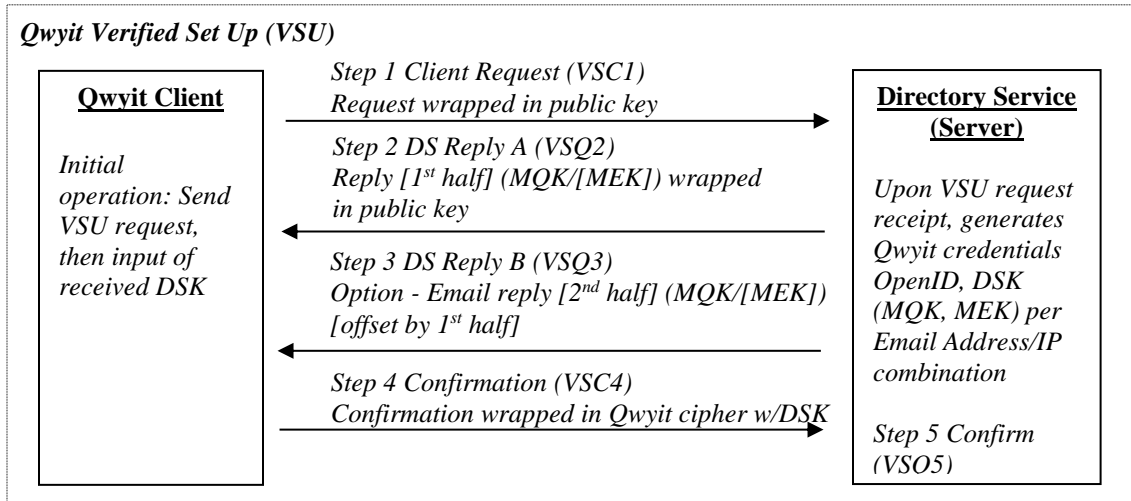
Qwyit Verified Set Up (VSU)

Qwyit Client

Initial operation: Send VSU request, then input of received DSK

Step 1 Client Request (VSC1)
Request wrapped in public key

Step 2 DS Reply A (VSQ2)
Reply [1$^{st}$ half] (MQK/[MEK]) wrapped in public key

Step 3 DS Reply B (VSQ3)
Option - Email reply [2$^{nd}$ half] (MQK/[MEK]) [offset by 1$^{st}$ half]

Step 4 Confirmation (VSC4)
Confirmation wrapped in Qwyit cipher w/DSK

Directory Service (Server)

Upon VSU request receipt, generates Qwyit credentials OpenID, DSK (MQK, MEK) per Email Address/IP combination

Step 5 Confirm (VSO5)